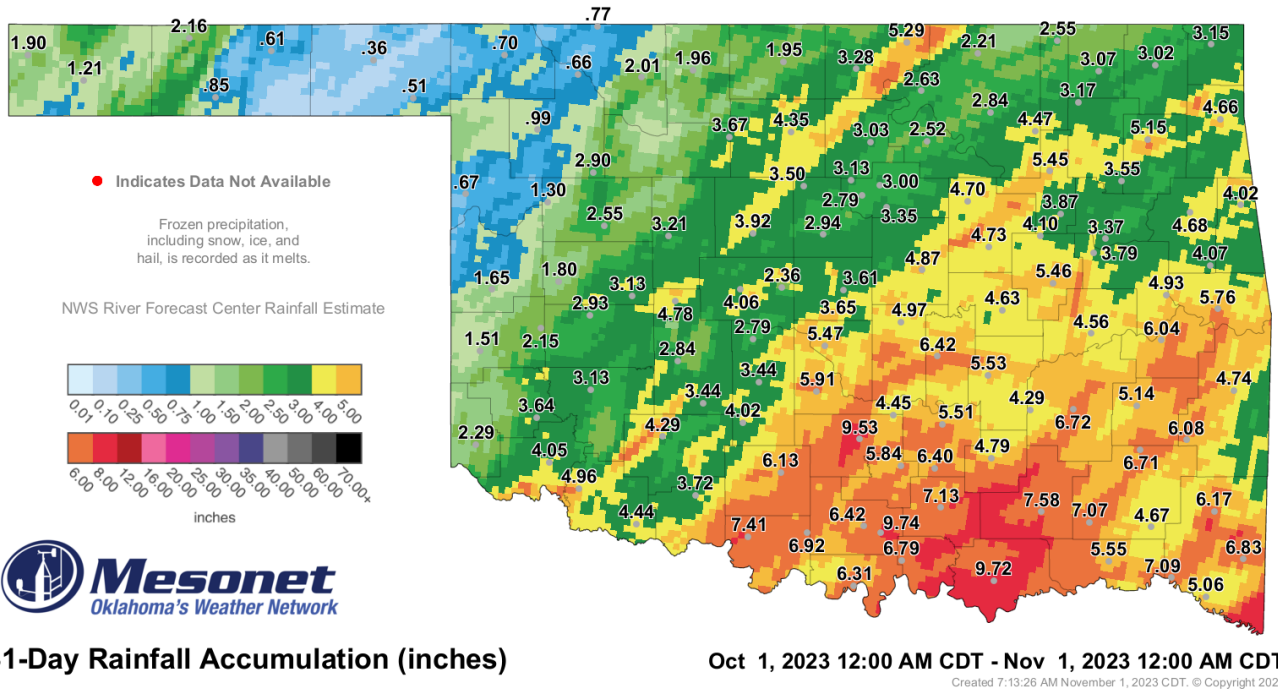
1.90 2.16 .61 .36 .77 .70 .66 2.01 1.96 1.95 3.28 5.29 2.21 2.55 3.07 3.02 3.15
1.21 .85 .51
2.63 2.84 3.17
.99 3.67 4.35 3.03 2.52 4.47 5.15 4.66
2.90 5.45 3.55
.67 1.30 3.50 3.13 3.00 4.70
2.55 3.21 3.92 2.79 2.94 3.35 3.87 4.02
4.73 4.10 3.37 4.68
1.65 1.80 2.36 3.61 4.87 3.79 4.07
3.13 4.06 5.46
2.93 4.78 3.65 4.97 4.63 4.93 5.76
1.51 2.15 2.79 5.47 4.56 6.04
2.84 6.42 5.53
3.13 3.44 3.44 5.91 4.29 4.74
3.64 4.02 4.45 5.51 5.14
2.29 4.29 9.53 6.72 6.08
4.05 6.13 5.84 6.40 4.79
4.96 3.72 6.71
4.44 7.41 7.13 7.58 7.07 6.17
6.42 9.74 4.67
6.92 6.79 6.83
6.31 9.72 5.55 7.09
5.06

Indicates Data Not Available

Frozen precipitation, including snow, ice, and hail, is recorded as it melts.

NWS River Forecast Center Rainfall Estimate

0.01 0.10 0.25 0.50 0.75 1.00 1.50 2.00 2.50 3.00 4.00 5.00
6.00 8.00 12.00 16.00 20.00 25.00 30.00 35.00 40.00 50.00 60.00 70.00+

inches

Mesonet
Oklahoma's Weather Network

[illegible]1-Day Rainfall Accumulation (inches)

Oct 1, 2023 12:00 AM CDT - Nov 1, 2023 12:00 AM CDT

Created 7:13:26 AM November 1, 2023 CDT. © Copyright 202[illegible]